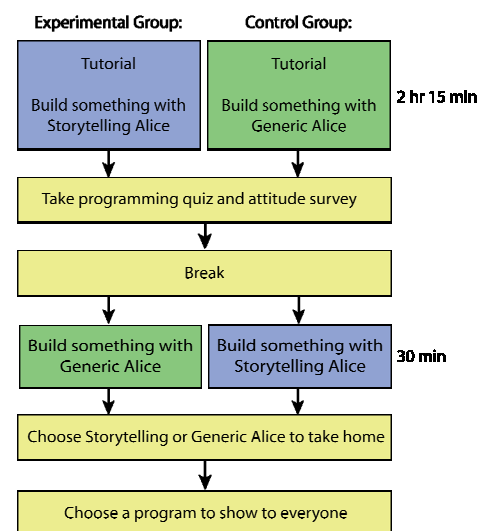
Experimental Group:

Control Group:

Tutorial

Build something with Storytelling Alice

Tutorial

Build something with Generic Alice

2 hr 15 min

Take programming quiz and attitude survey

Break

Build something with Generic Alice

Build something with Storytelling Alice

30 min

Choose Storytelling or Generic Alice to take home

Choose a program to show to everyone